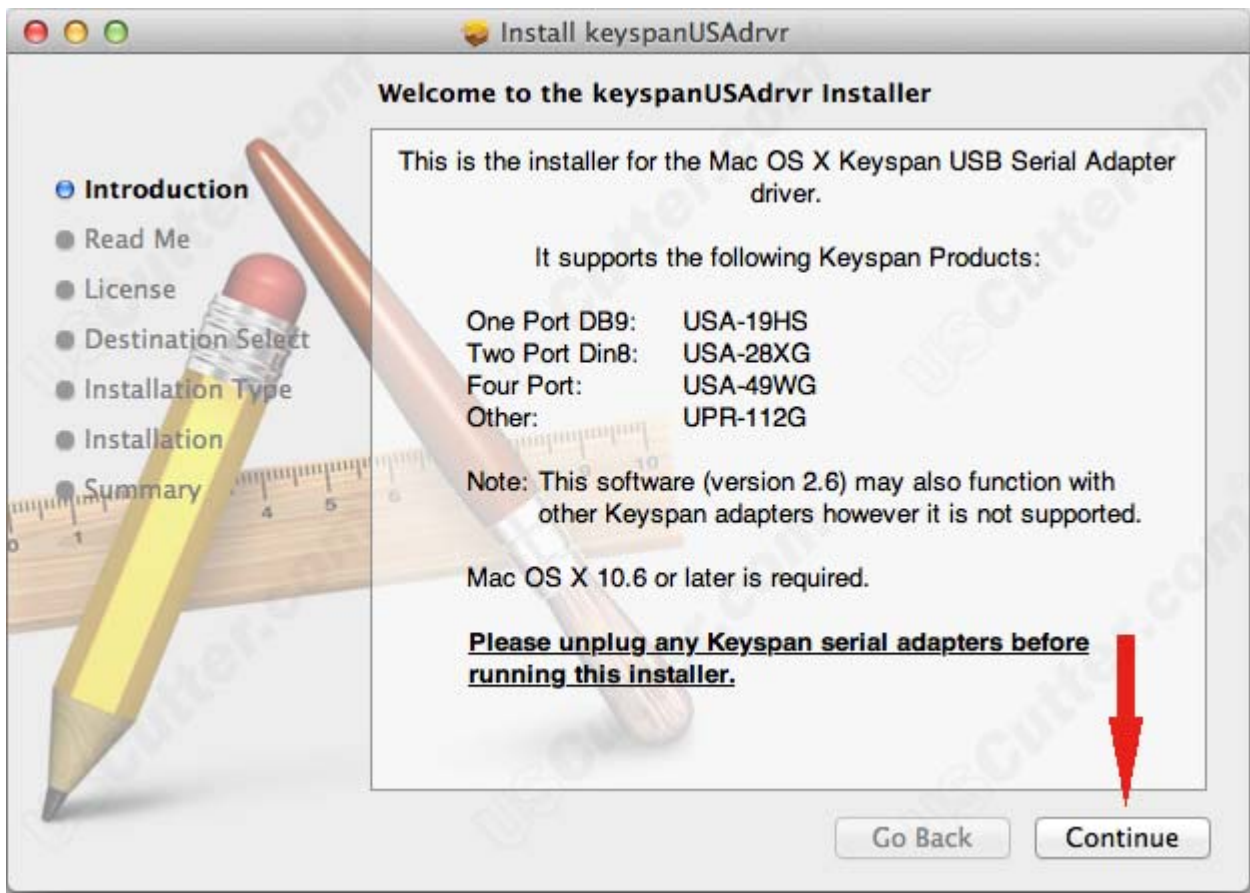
Install keyspanUSAdrvr

Welcome to the keyspanUSAdrvr Installer

Introduction
Read Me
License
Destination Select
Installation Type
Installation
Summary

This is the installer for the Mac OS X Keyspan USB Serial Adapter driver.

It supports the following Keyspan Products:

| | |
|---|---|
| One Port DB9: | USA-19HS |
| Two Port Din8: | USA-28XG |
| Four Port: | USA-49WG |
| Other: | UPR-112G |

Note: This software (version 2.6) may also function with other Keyspan adapters however it is not supported.

Mac OS X 10.6 or later is required.

Please unplug any Keyspan serial adapters before running this installer.

Go Back
Continue

USCutter.com